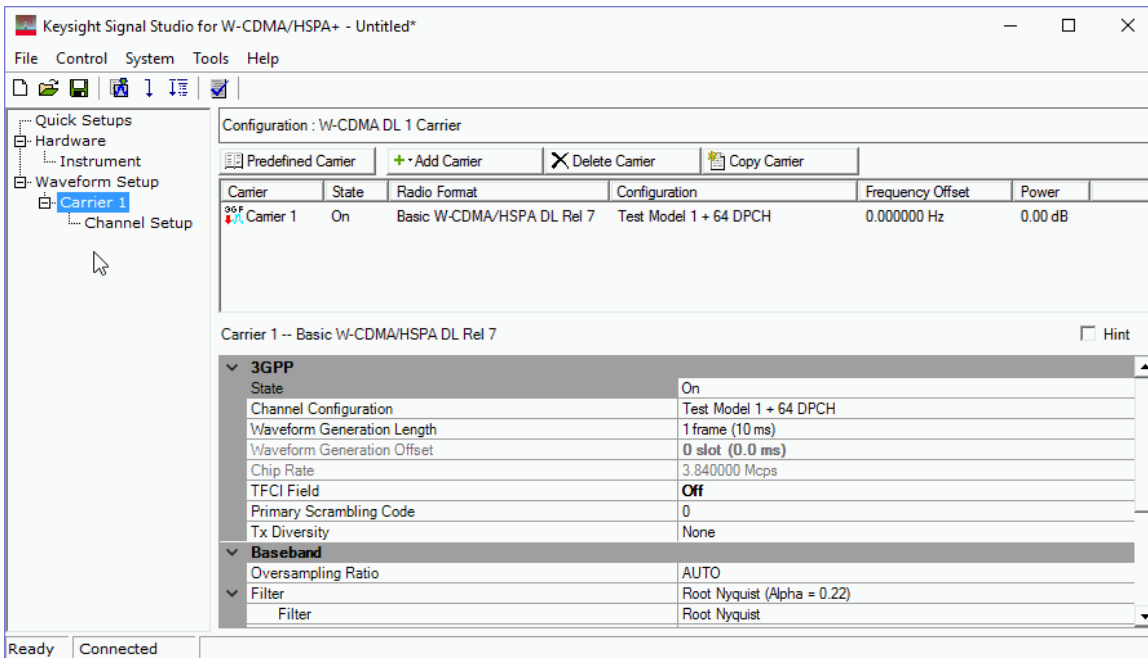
Keysight Signal Studio for W-CDMA/HSPA+ - Untitled*

File Control System Tools Help

Quick Setups
Hardware
Instrument
Waveform Setup
Carrier 1
Channel Setup

Configuration : W-CDMA DL 1 Carrier

Predefined Carrier | + Add Carrier | Delete Carrier | Copy Carrier

| Carrier | State | Radio Format | Configuration | Frequency Offset | Power |
|---|---|---|---|---|---|
| Carrier 1 | On | Basic W-CDMA/HSPA DL Rel 7 | Test Model 1 + 64 DPCH | 0.000000 Hz | 0.00 dB |

Carrier 1 -- Basic W-CDMA/HSPA DL Rel 7

Hint

| 3GPP | |
|---|---|
| State | On |
| Channel Configuration | Test Model 1 + 64 DPCH |
| Waveform Generation Length | 1 frame (10 ms) |
| Waveform Generation Offset | 0 slot (0.0 ms) |
| Chip Rate | 3.840000 Mcps |
| TFCI Field | Off |
| Primary Scrambling Code | 0 |
| Tx Diversity | None |
| Baseband | |
| Oversampling Ratio | AUTO |
| Filter | Root Nyquist (Alpha = 0.22) |
| Filter | Root Nyquist |

Ready | Connected